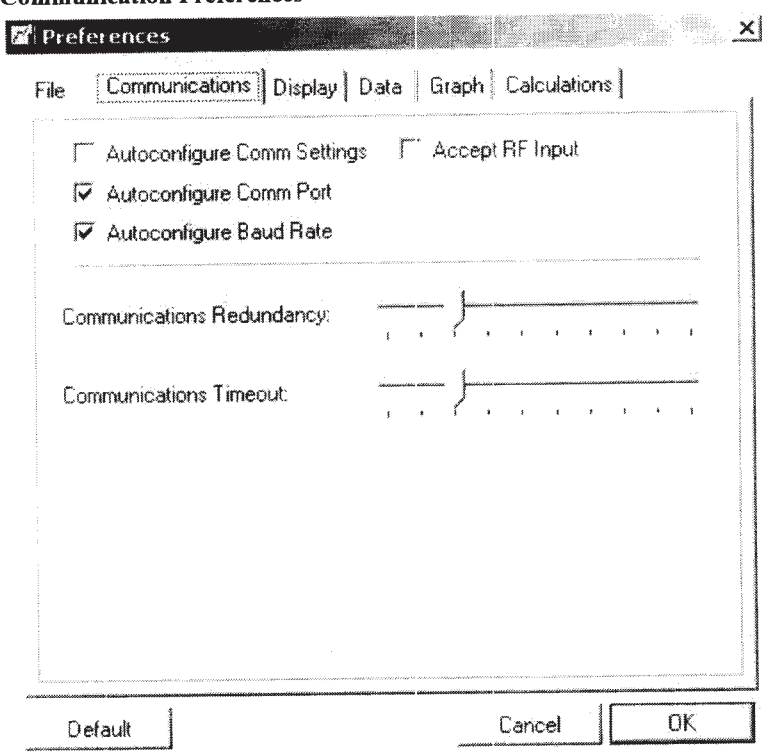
Communication Preferences

Preferences

File Communications Display Data Graph Calculations

Autoconfigure Comm Settings

Accept RF Input

Autoconfigure Comm Port

Autoconfigure Baud Rate

Communications Redundancy:

Communications Timeout:

Default

Cancel

OK